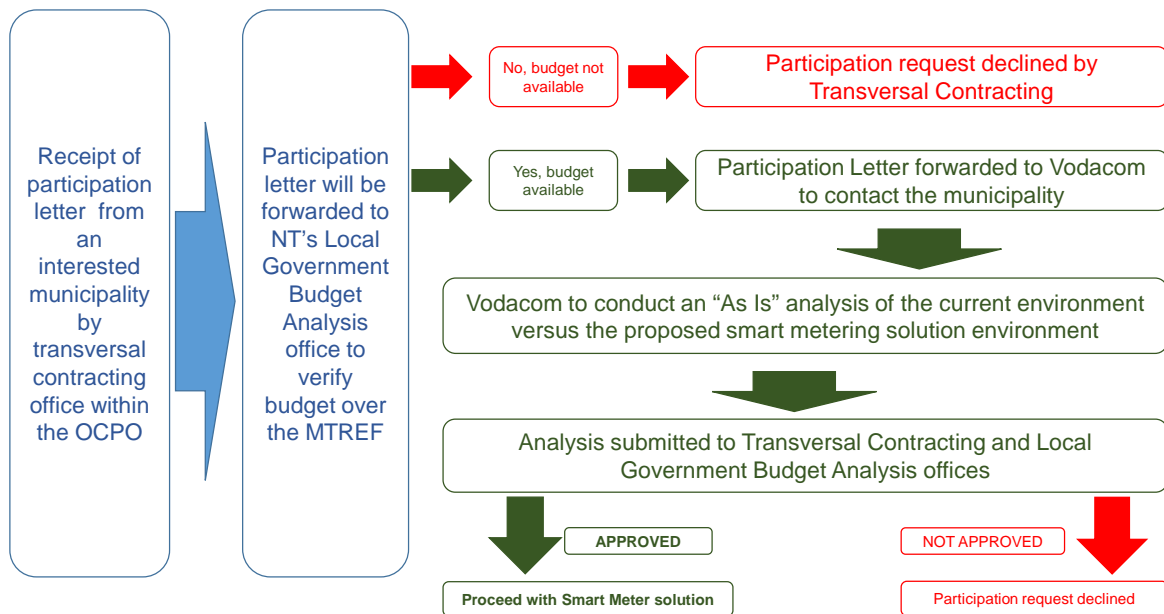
Receipt of participation letter from an interested municipality by transversal contracting office within the OCPO

Participation letter will be forwarded to NT's Local Government Budget Analysis office to verify budget over the MTREF

No, budget not available

Participation request declined by Transversal Contracting

Yes, budget available

Participation Letter forwarded to Vodacom to contact the municipality

Vodacom to conduct an "As Is" analysis of the current environment versus the proposed smart metering solution environment

Analysis submitted to Transversal Contracting and Local Government Budget Analysis offices

APPROVED

NOT APPROVED

Proceed with Smart Meter solution

Participation request declined